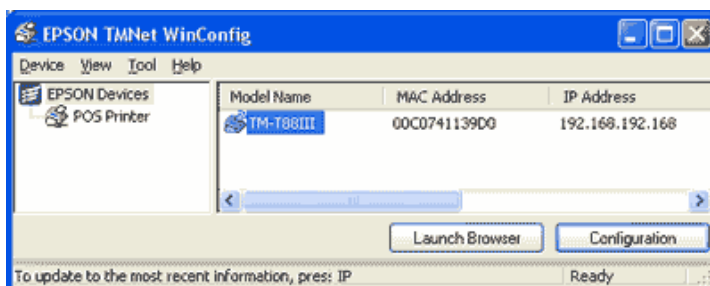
EPSON TMNet WinConfig

Device View Tool Help

EPSON Devices
POS Printer

| Model Name | MAC Address | IP Address |
|---|---|---|
| TM-T88III | 00C0741139D0 | 192.168.192.168 |

Launch Browser
Configuration

To update to the most recent information, pres: IP
Ready